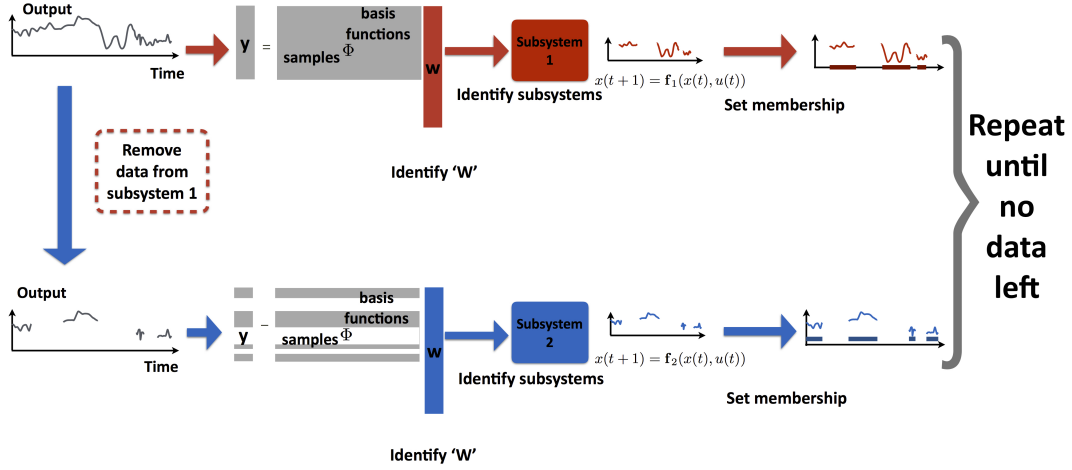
Output

Time

y = basis functions samples $\Phi$ w

Subsystem 1

$x(t+1) = \mathbf{f}_1(x(t), u(t))$

Identify subsystems

Set membership

Identify ‘W’

Remove data from subsystem 1

Repeat until no data left

Output

Time

y = basis functions samples $\Phi$ w

Subsystem 2

$x(t+1) = \mathbf{f}_2(x(t), u(t))$

Identify subsystems

Set membership

Identify ‘W’